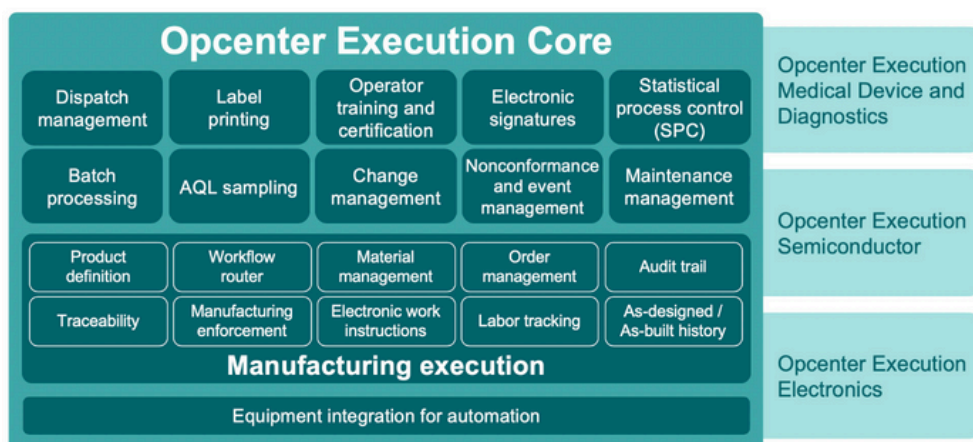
Opcenter Execution Core

| Dispatch management | Label printing | Operator training and certification | Electronic signatures | Statistical process control (SPC) |
|---|---|---|---|---|
| Batch processing | AQL sampling | Change management | Nonconformance and event management | Maintenance management |

| Product definition | Workflow router | Material management | Order management | Audit trail |
|---|---|---|---|---|
| Traceability | Manufacturing enforcement | Electronic work instructions | Labor tracking | As-designed / As-built history |

Manufacturing execution

Equipment integration for automation

Opcenter Execution Medical Device and Diagnostics

Opcenter Execution Semiconductor

Opcenter Execution Electronics